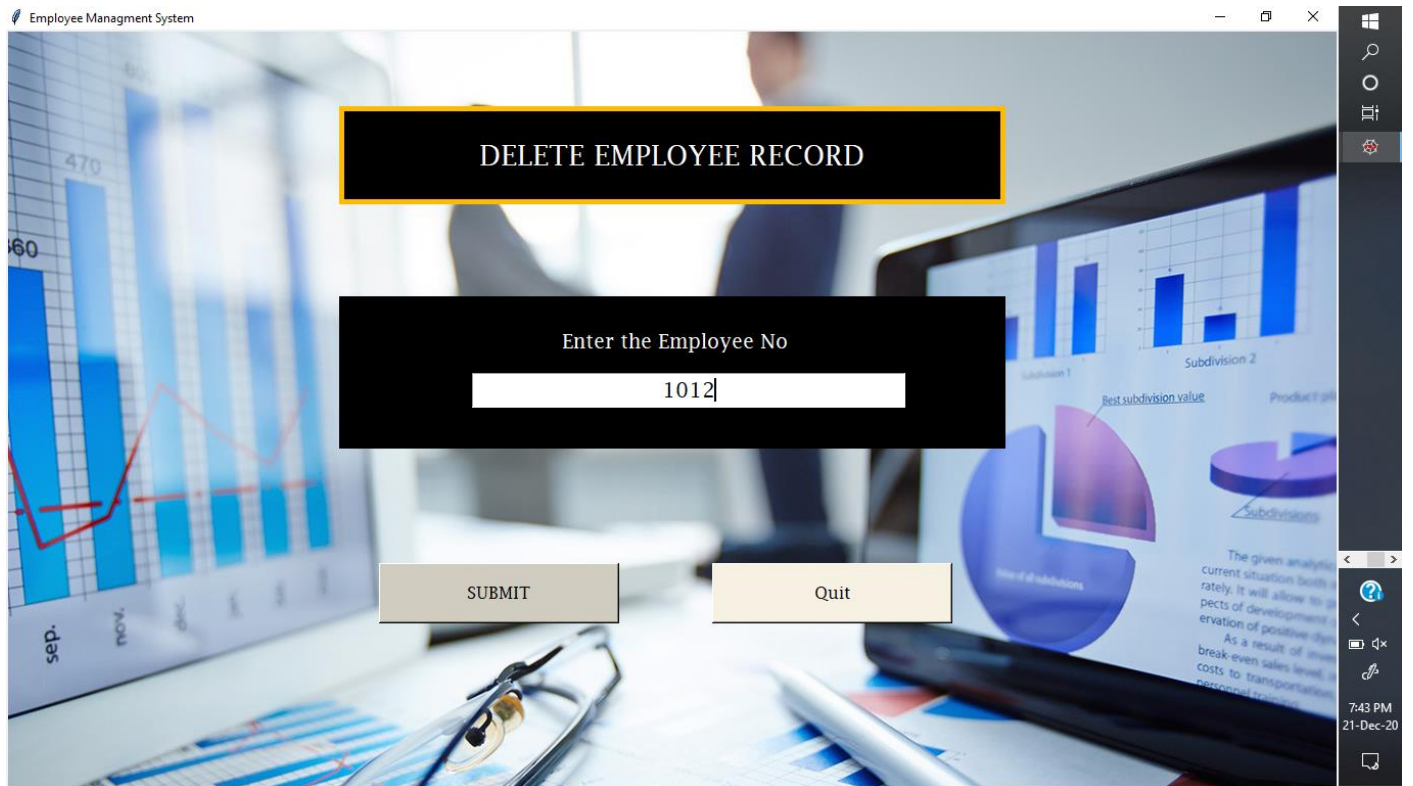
Employee Managment System

DELETE EMPLOYEE RECORD

Enter the Employee No

1012

SUBMIT

Quit

470

60

sep.

nov.

Subdivision 1

Subdivision 2

Best subdivision value

Subdivisions

7:43 PM
21-Dec-20